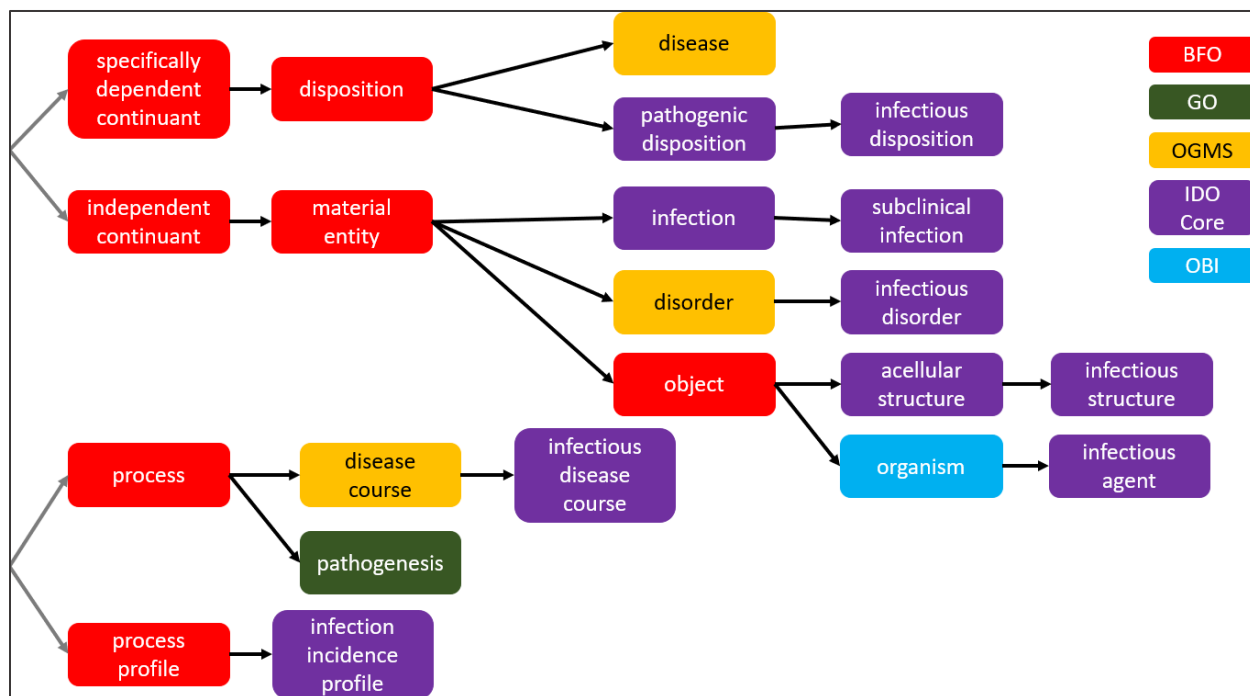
specifically dependent continuant

disposition

disease

pathogenic disposition

infectious disposition

BFO

GO

OGMS

IDO Core

OBI

independent continuant

material entity

infection

subclinical infection

disorder

infectious disorder

object

acellular structure

infectious structure

organism

infectious agent

process

disease course

infectious disease course

pathogenesis

process profile

infection incidence profile